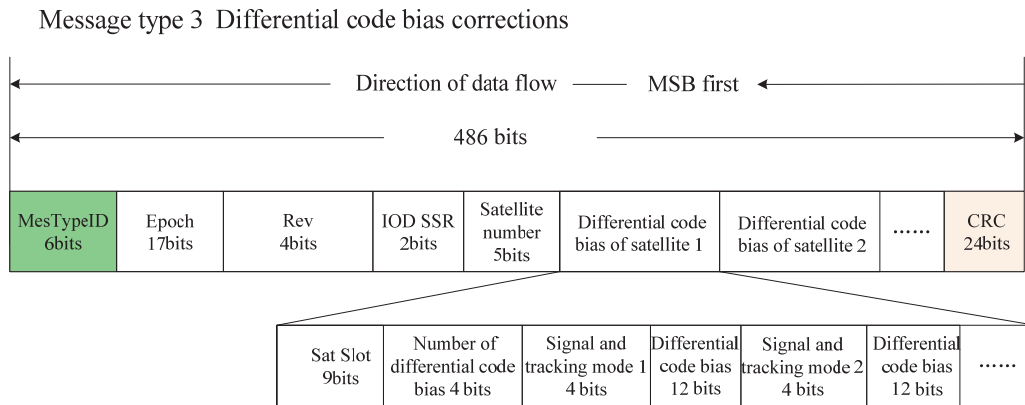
Message type 3 Differential code bias corrections

Direction of data flow — MSB first

486 bits

| MesTypeID 6bits | Epoch 17bits | Rev 4bits | IOD SSR 2bits | Satellite number 5bits | Differential code bias of satellite 1 | Differential code bias of satellite 2 | ...... | CRC 24bits |
|---|---|---|---|---|---|---|---|---|

| Sat Slot 9bits | Number of differential code bias 4 bits | Signal and tracking mode 1 4 bits | Differential code bias 12 bits | Signal and tracking mode 2 4 bits | Differential code bias 12 bits | ...... |
|---|---|---|---|---|---|---|